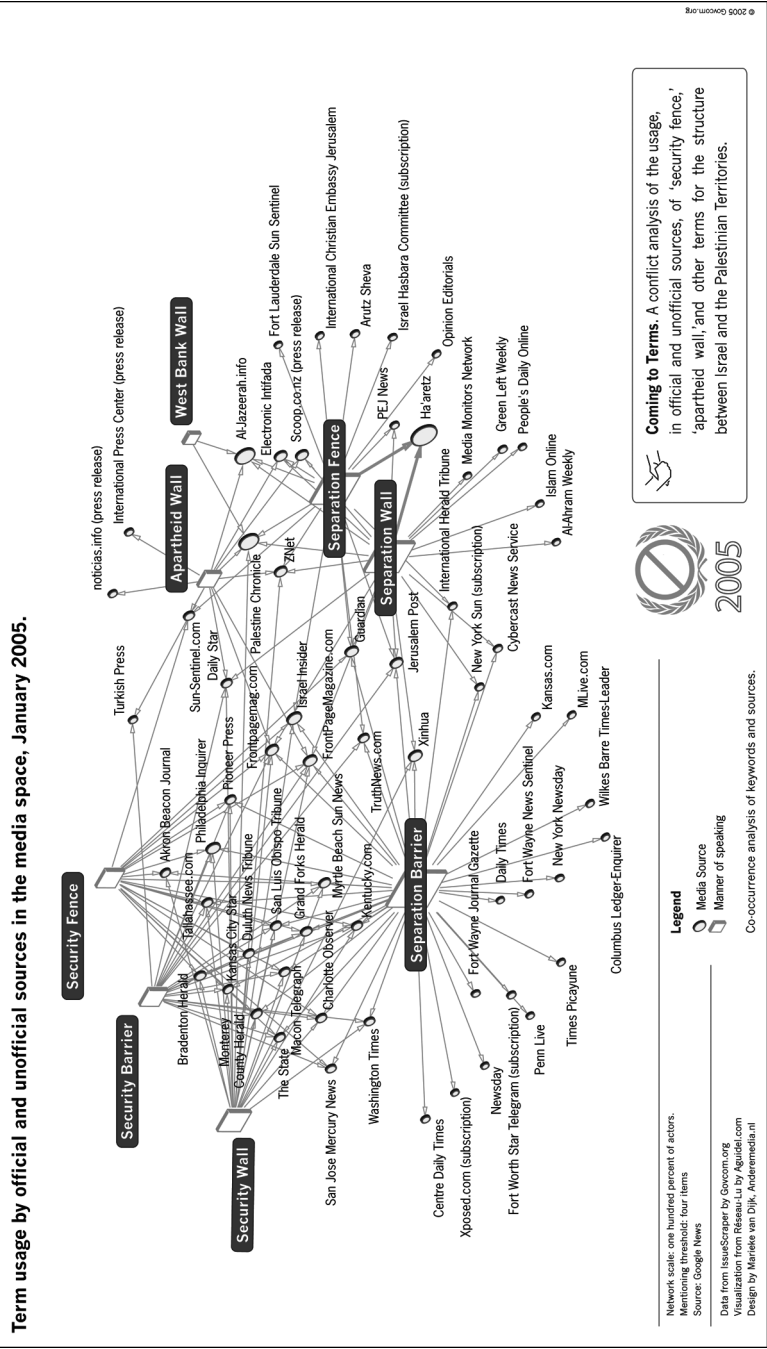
Term usage by official and unofficial sources in the media space, January 2005.

Security Wall
Security Barrier
Security Fence
Apartheid Wall
West Bank Wall
Separation Fence
Separation Wall
Separation Barrier

Bradenton Herald
Monterey County Herald
The State
Macon Telegraph
Kansas City Star
Tallahassee.com
Duluth News Tribune
Charlotte Observer
San Luis Obispo Tribune
Grand Forks Herald
Akron Beacon Journal
Philadelphia Inquirer
Pioneer Press
Myrtle Beach Sun News
Kentucky.com
Turkish Press
Sun-Sentinel.com
Daily Star
Frontpagemag.com
Israel Insider
FrontPageMagazine.com
TruthNews.com
Palestine Chronicle
ZNet
Guardian
Jerusalem Post
Xinhua
noticias.info (press release)
International Press Center (press release)
Al-Jazeerah.info
Electronic Intifada
Scoop.co.nz (press release)
Fort Lauderdale Sun Sentinel
International Christian Embassy Jerusalem
Arutz Sheva
Israel Hasbara Committee (subscription)
PEJ News
Ha'aretz
Opinion Editorials
Media Monitors Network
Green Left Weekly
People's Daily Online
International Herald Tribune
Islam Online
Al-Ahram Weekly
New York Sun (subscription)
Cybercast News Service
Kansas.com
MLive.com
Wilkes Barre Times-Leader
New York Newsday
Fort Wayne News Sentinel
Daily Times
Fort Wayne Journal Gazette
Columbus Ledger-Enquirer
Times Picayune
Penn Live
Fort Worth Star Telegram (subscription)
Newsday
Xposed.com (subscription)
Centre Daily Times
Washington Times
San Jose Mercury News

Legend
Media Source
Manner of speaking

Co-occurrence analysis of keywords and sources.

2005

Coming to Terms. A conflict analysis of the usage, in official and unofficial sources, of 'security fence,' 'apartheid wall,'and other terms for the structure between Israel and the Palestinian Territories.

Network scale: one hundred percent of actors.
Mentioning threshold: four items
Source: Google News

Data from IssueScraper by Govcom.org
Visualization from Réseau-Lu by Aguidel.com
Design by Marieke van Dijk, Anderemedia.nl

© 2005 Govcom.org